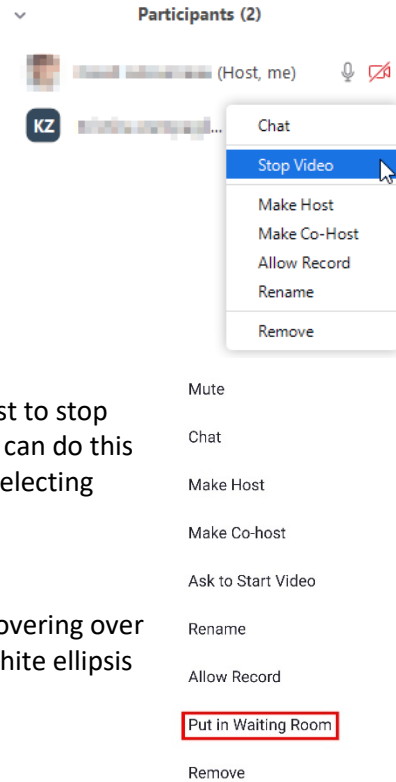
Participants (2)

(Host, me)

KZ

...

Chat

Stop Video

Make Host

Make Co-Host

Allow Record

Rename

Remove

st to stop can do this electing

overing over hite ellipsis

Mute

Chat

Make Host

Make Co-host

Ask to Start Video

Rename

Allow Record

Put in Waiting Room

Remove